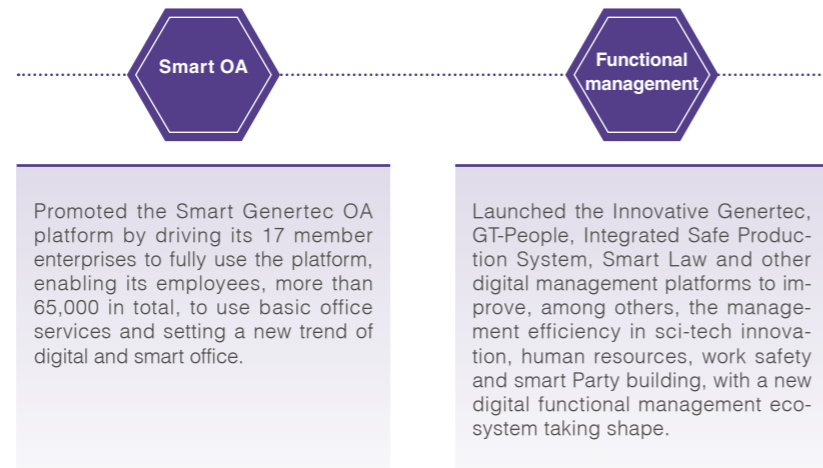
Smart OA

Promoted the Smart Genertec OA platform by driving its 17 member enterprises to fully use the platform, enabling its employees, more than 65,000 in total, to use basic office services and setting a new trend of digital and smart office.

Functional management

Launched the Innovative Genertec, GT-People, Integrated Safe Production System, Smart Law and other digital management platforms to improve, among others, the management efficiency in sci-tech innovation, human resources, work safety and smart Party building, with a new digital functional management ecosystem taking shape.